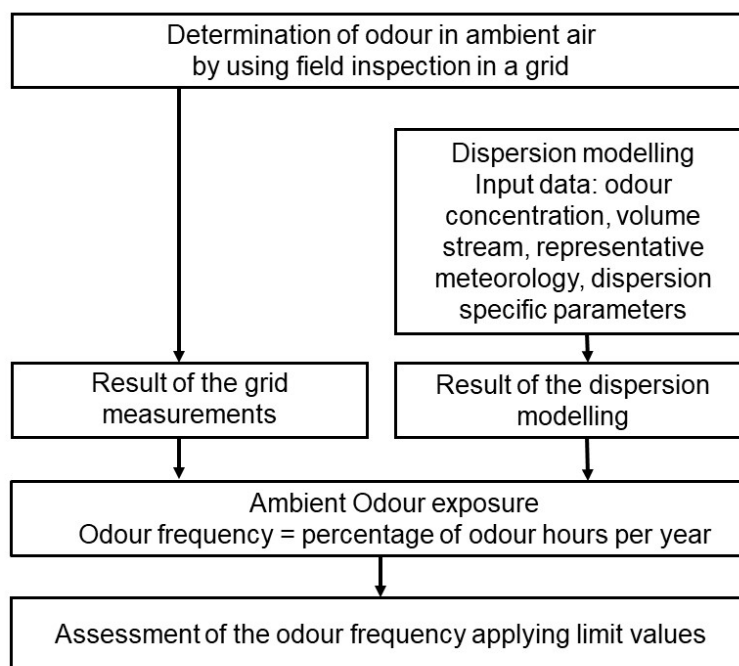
Determination of odour in ambient air by using field inspection in a grid

Dispersion modelling
Input data: odour concentration, volume stream, representative meteorology, dispersion specific parameters

Result of the grid measurements

Result of the dispersion modelling

Ambient Odour exposure
Odour frequency = percentage of odour hours per year

Assessment of the odour frequency applying limit values